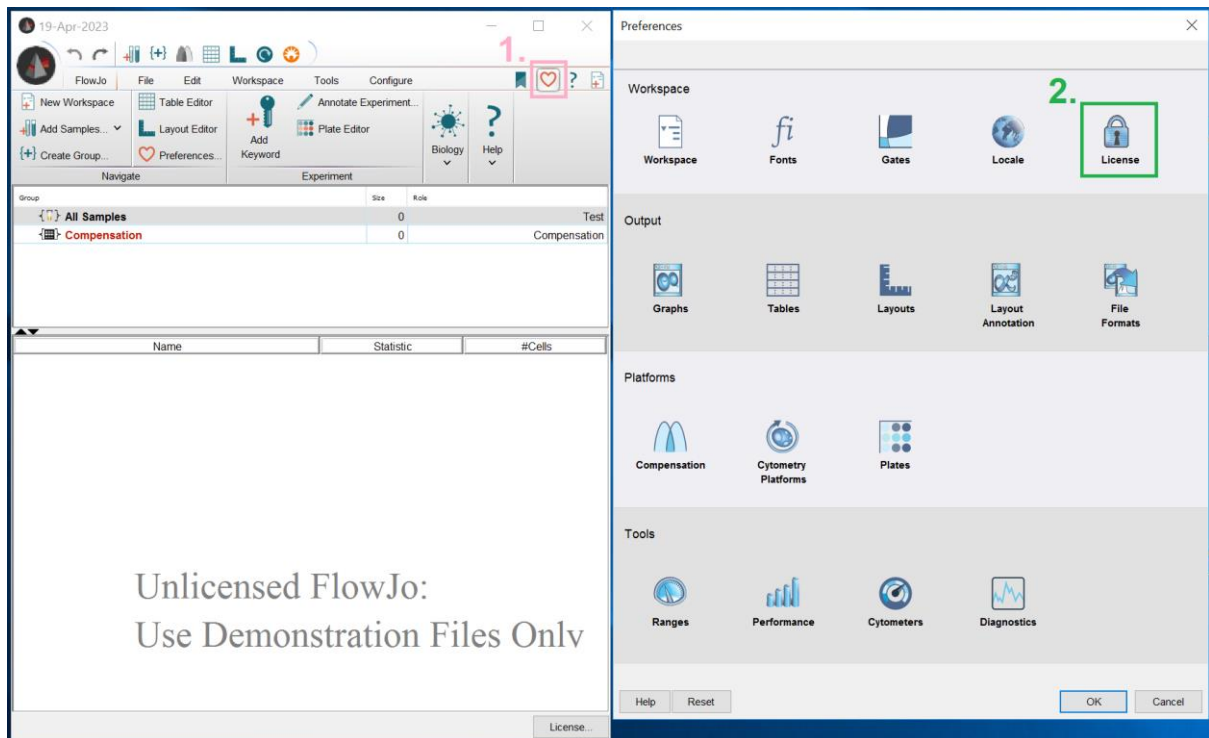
19-Apr-2023

1.

FlowJo File Edit Workspace Tools Configure

New Workspace
Add Samples...
Create Group...
Table Editor
Layout Editor
Preferences...
Navigate

Add Keyword
Annotate Experiment...
Plate Editor
Experiment

Biology
Help

| Group | Size | Role |
|---|---|---|
| All Samples | 0 | Test |
| Compensation | 0 | Compensation |

| Name | Statistic | #Cells |
|---|---|---|

Unlicensed FlowJo:
Use Demonstration Files Only

License...

Preferences

Workspace

2.

Workspace Fonts Gates Locale License

Output

Graphs Tables Layouts Layout Annotation File Formats

Platforms

Compensation Cytometry Platforms Plates

Tools

Ranges Performance Cytometers Diagnostics

Help Reset OK Cancel